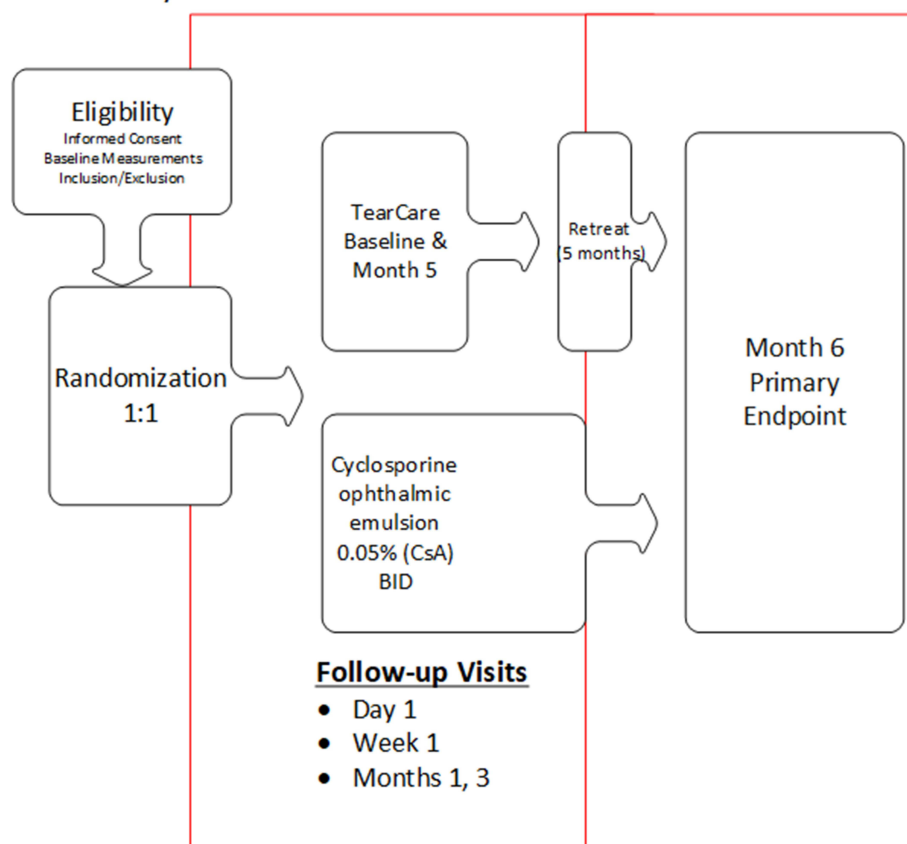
Eligibility
Informed Consent
Baseline Measurements
Inclusion/Exclusion

Randomization
1:1

TearCare
Baseline &
Month 5

Retreat
(5 months)

Cyclosporine
ophthalmic
emulsion
0.05% (CsA)
BID

Month 6
Primary
Endpoint

Follow-up Visits
• Day 1
• Week 1
• Months 1, 3